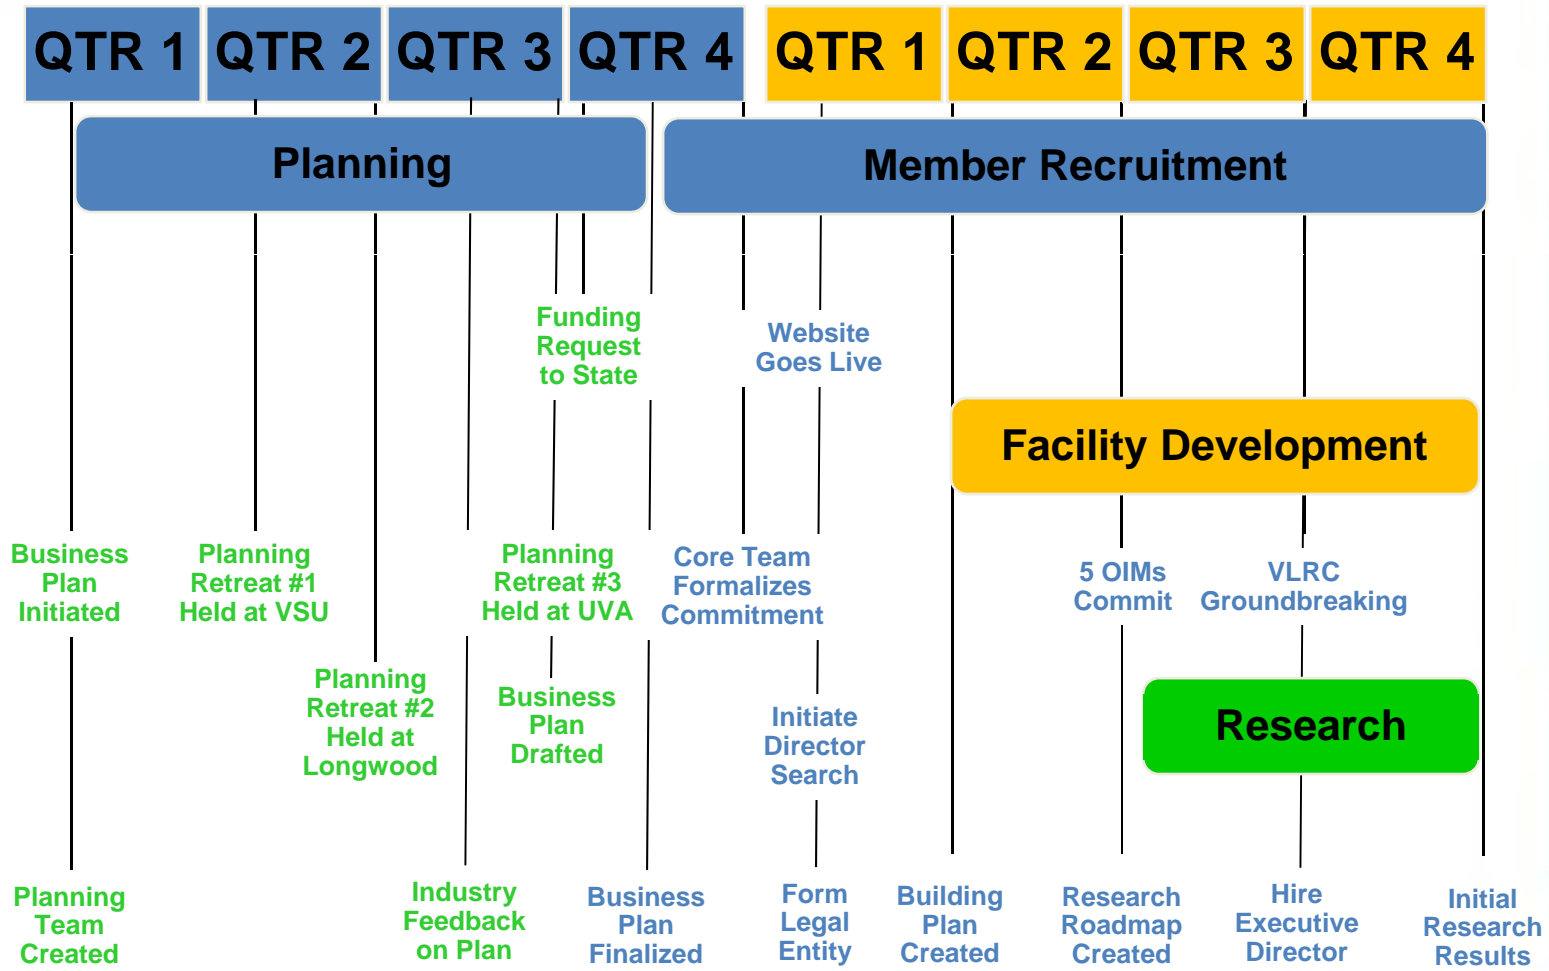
QTR 1 QTR 2 QTR 3 QTR 4 QTR 1 QTR 2 QTR 3 QTR 4

Planning

Member Recruitment

Funding Request to State

Website Goes Live

Facility Development

Business Plan Initiated

Planning Retreat #1 Held at VSU

Planning Retreat #3 Held at UVA

Core Team Formalizes Commitment

5 OIMs Commit

VLRC Groundbreaking

Planning Retreat #2 Held at Longwood

Business Plan Drafted

Initiate Director Search

Research

Planning Team Created

Industry Feedback on Plan

Business Plan Finalized

Form Legal Entity

Building Plan Created

Research Roadmap Created

Hire Executive Director

Initial Research Results